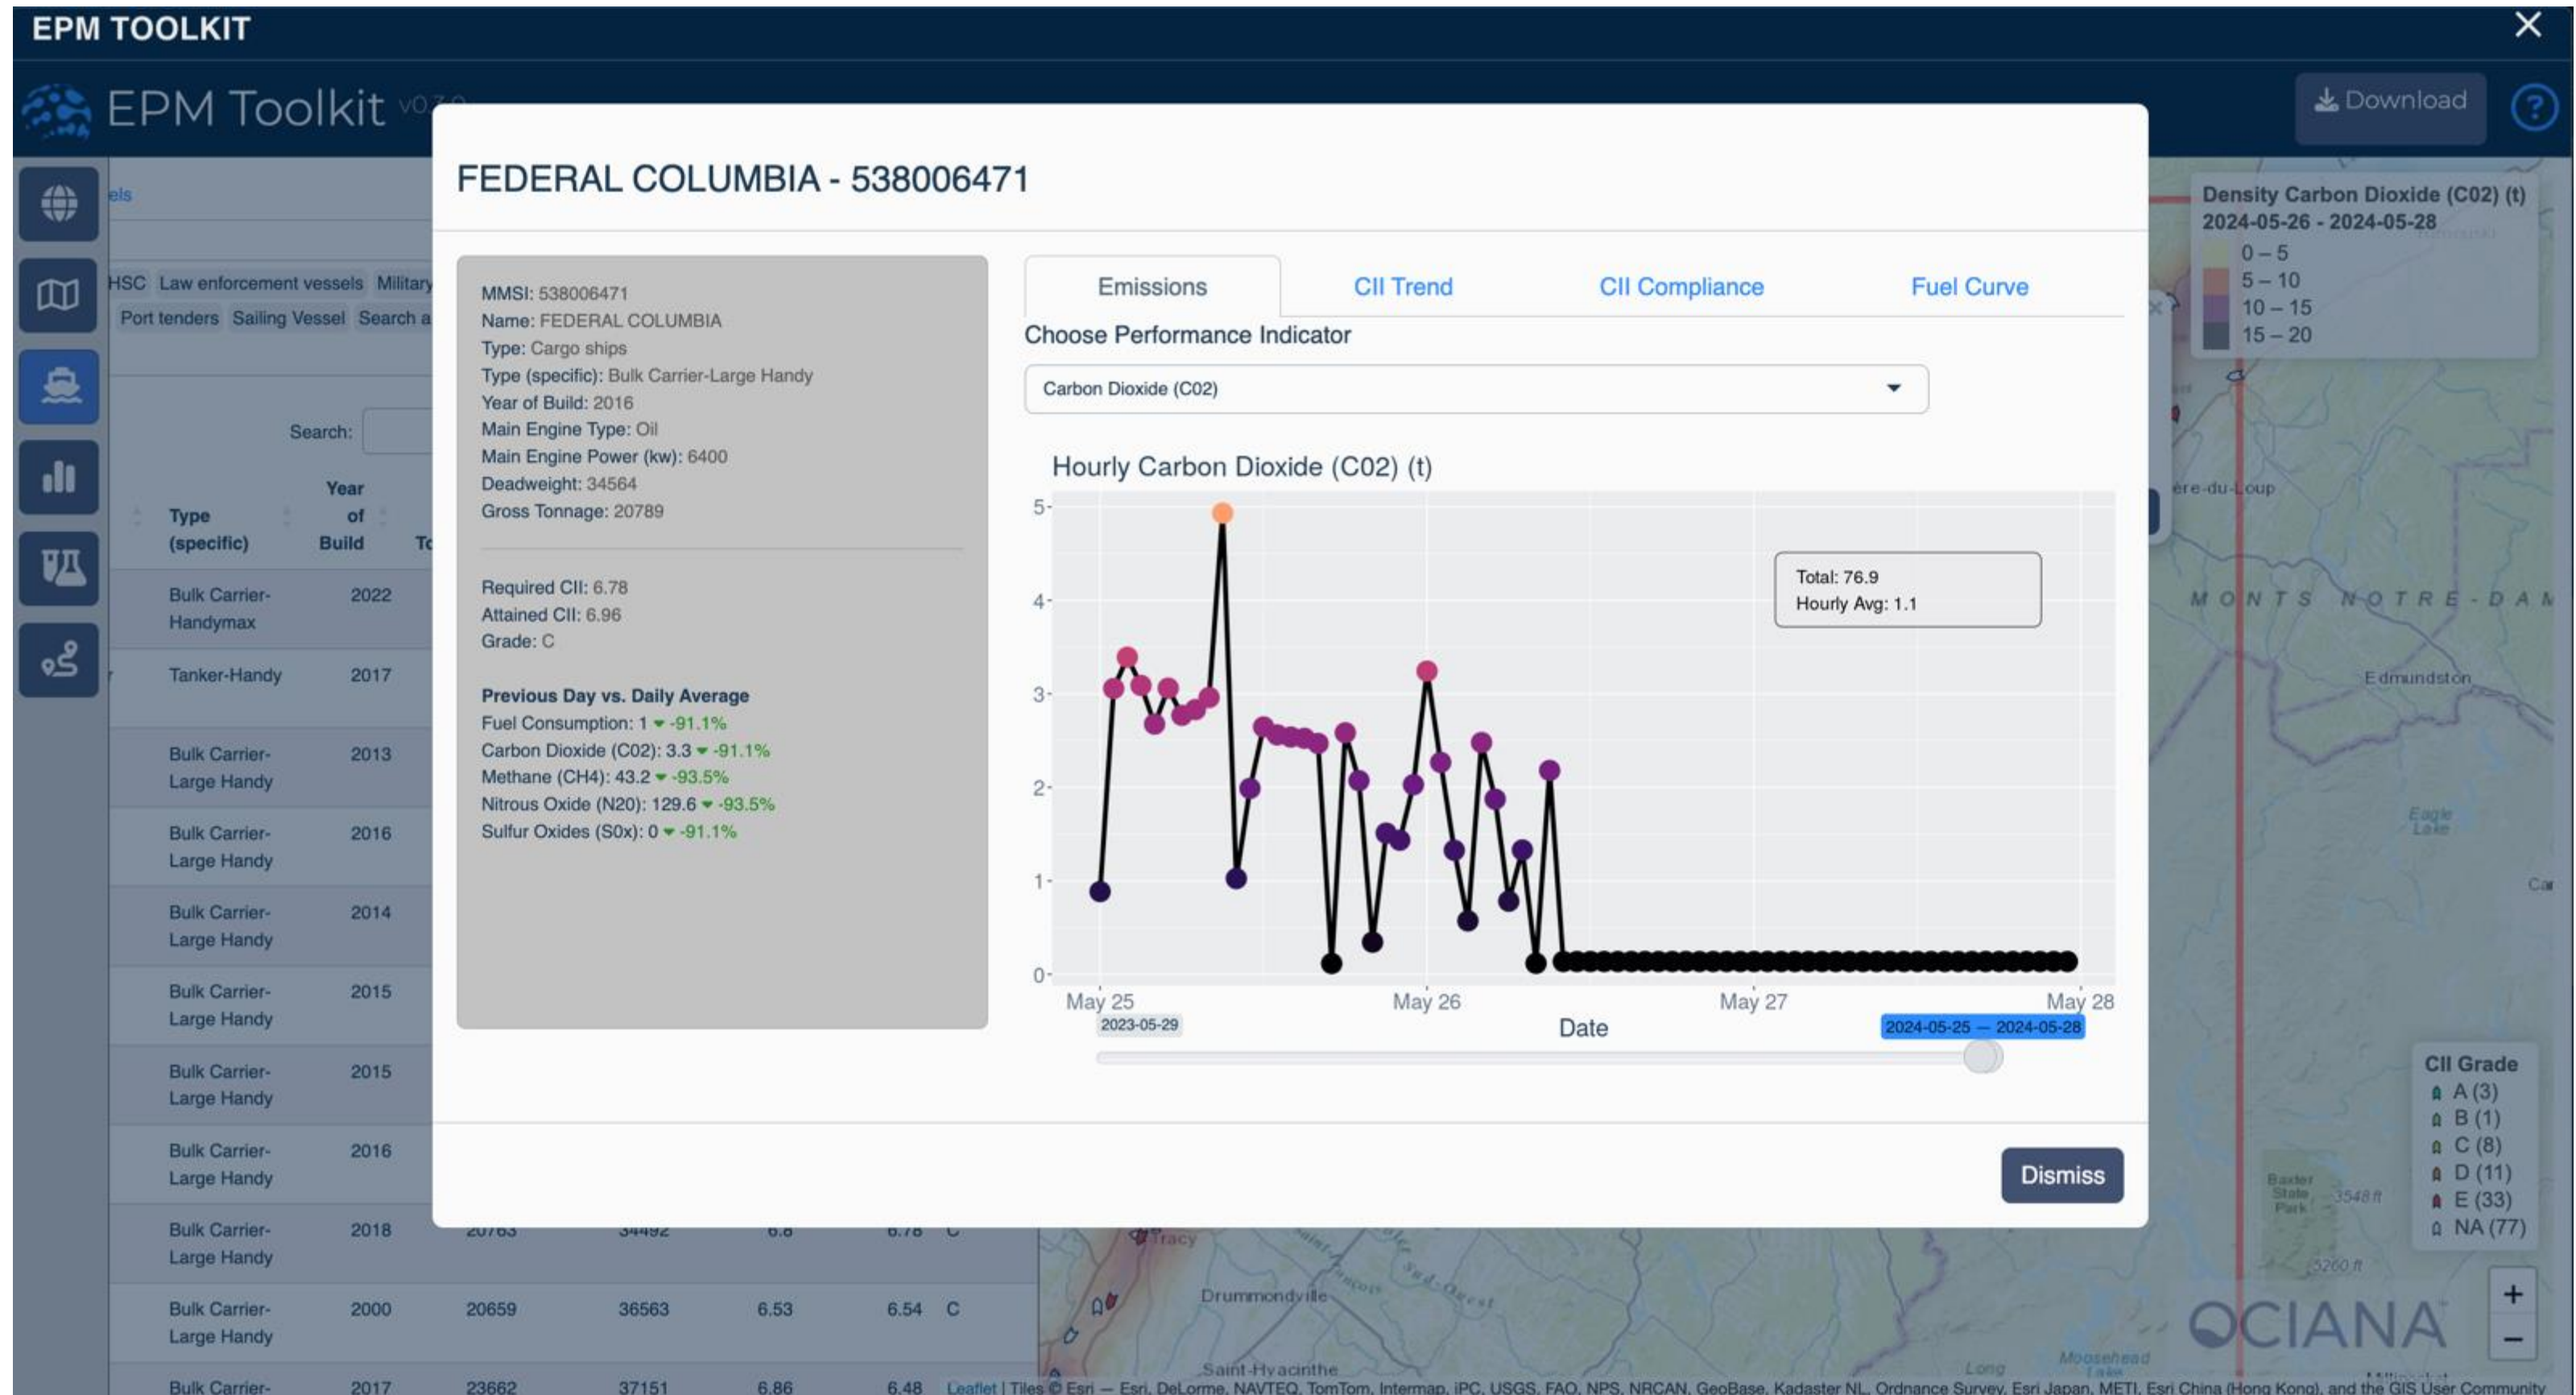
EPM TOOLKIT

EPM Toolkit v0.7.0

Download

els

HSC Law enforcement vessels Military
Port tenders Sailing Vessel Search a

Search:

| Type (specific) | Year of Build | To |
|---|---|---|
| Bulk Carrier-Handymax | 2022 | |
| Tanker-Handy | 2017 | |
| Bulk Carrier-Large Handy | 2013 | |
| Bulk Carrier-Large Handy | 2016 | |
| Bulk Carrier-Large Handy | 2014 | |
| Bulk Carrier-Large Handy | 2015 | |
| Bulk Carrier-Large Handy | 2015 | |
| Bulk Carrier-Large Handy | 2016 | |
| Bulk Carrier-Large Handy | 2018 | 20763 34492 6.8 6.78 C |
| Bulk Carrier-Large Handy | 2000 | 20659 36563 6.53 6.54 C |
| Bulk Carrier- | 2017 | 23662 37151 6.86 6.48 |

FEDERAL COLUMBIA - 538006471

MMSI: 538006471
Name: FEDERAL COLUMBIA
Type: Cargo ships
Type (specific): Bulk Carrier-Large Handy
Year of Build: 2016
Main Engine Type: Oil
Main Engine Power (kw): 6400
Deadweight: 34564
Gross Tonnage: 20789

Required CII: 6.78
Attained CII: 6.96
Grade: C

Previous Day vs. Daily Average
Fuel Consumption: 1 -91.1%
Carbon Dioxide (C02): 3.3 -91.1%
Methane (CH4): 43.2 -93.5%
Nitrous Oxide (N20): 129.6 -93.5%
Sulfur Oxides (S0x): 0 -91.1%

Emissions CII Trend CII Compliance Fuel Curve

Choose Performance Indicator
Carbon Dioxide (C02)

Hourly Carbon Dioxide (C02) (t)
5 4 3 2 1 0
Total: 76.9
Hourly Avg: 1.1
May 25 May 26 May 27 May 28
2023-05-29
Date
2024-05-25 — 2024-05-28

Dismiss

Density Carbon Dioxide (C02) (t)
2024-05-26 - 2024-05-28
0 – 5
5 – 10
10 – 15
15 – 20

ère-du-Loup
MONTS NOTRE-DAM
Edmundston
Eagle Lake
Car
Tracy
Drummondville
Saint-Hyacinthe
Baxter State Park
5548 ft
5260 ft
Long
Moosehead Lake

CII Grade
A (3)
B (1)
C (8)
D (11)
E (33)
NA (77)

OCIANA
+
−

Leaflet | Tiles © Esri — Esri, DeLorme, NAVTEQ, TomTom, Intermap, iPC, USGS, FAO, NPS, NRCAN, GeoBase, Kadaster NL, Ordnance Survey, Esri Japan, METI, Esri China (Hong Kong), and the GIS User Community